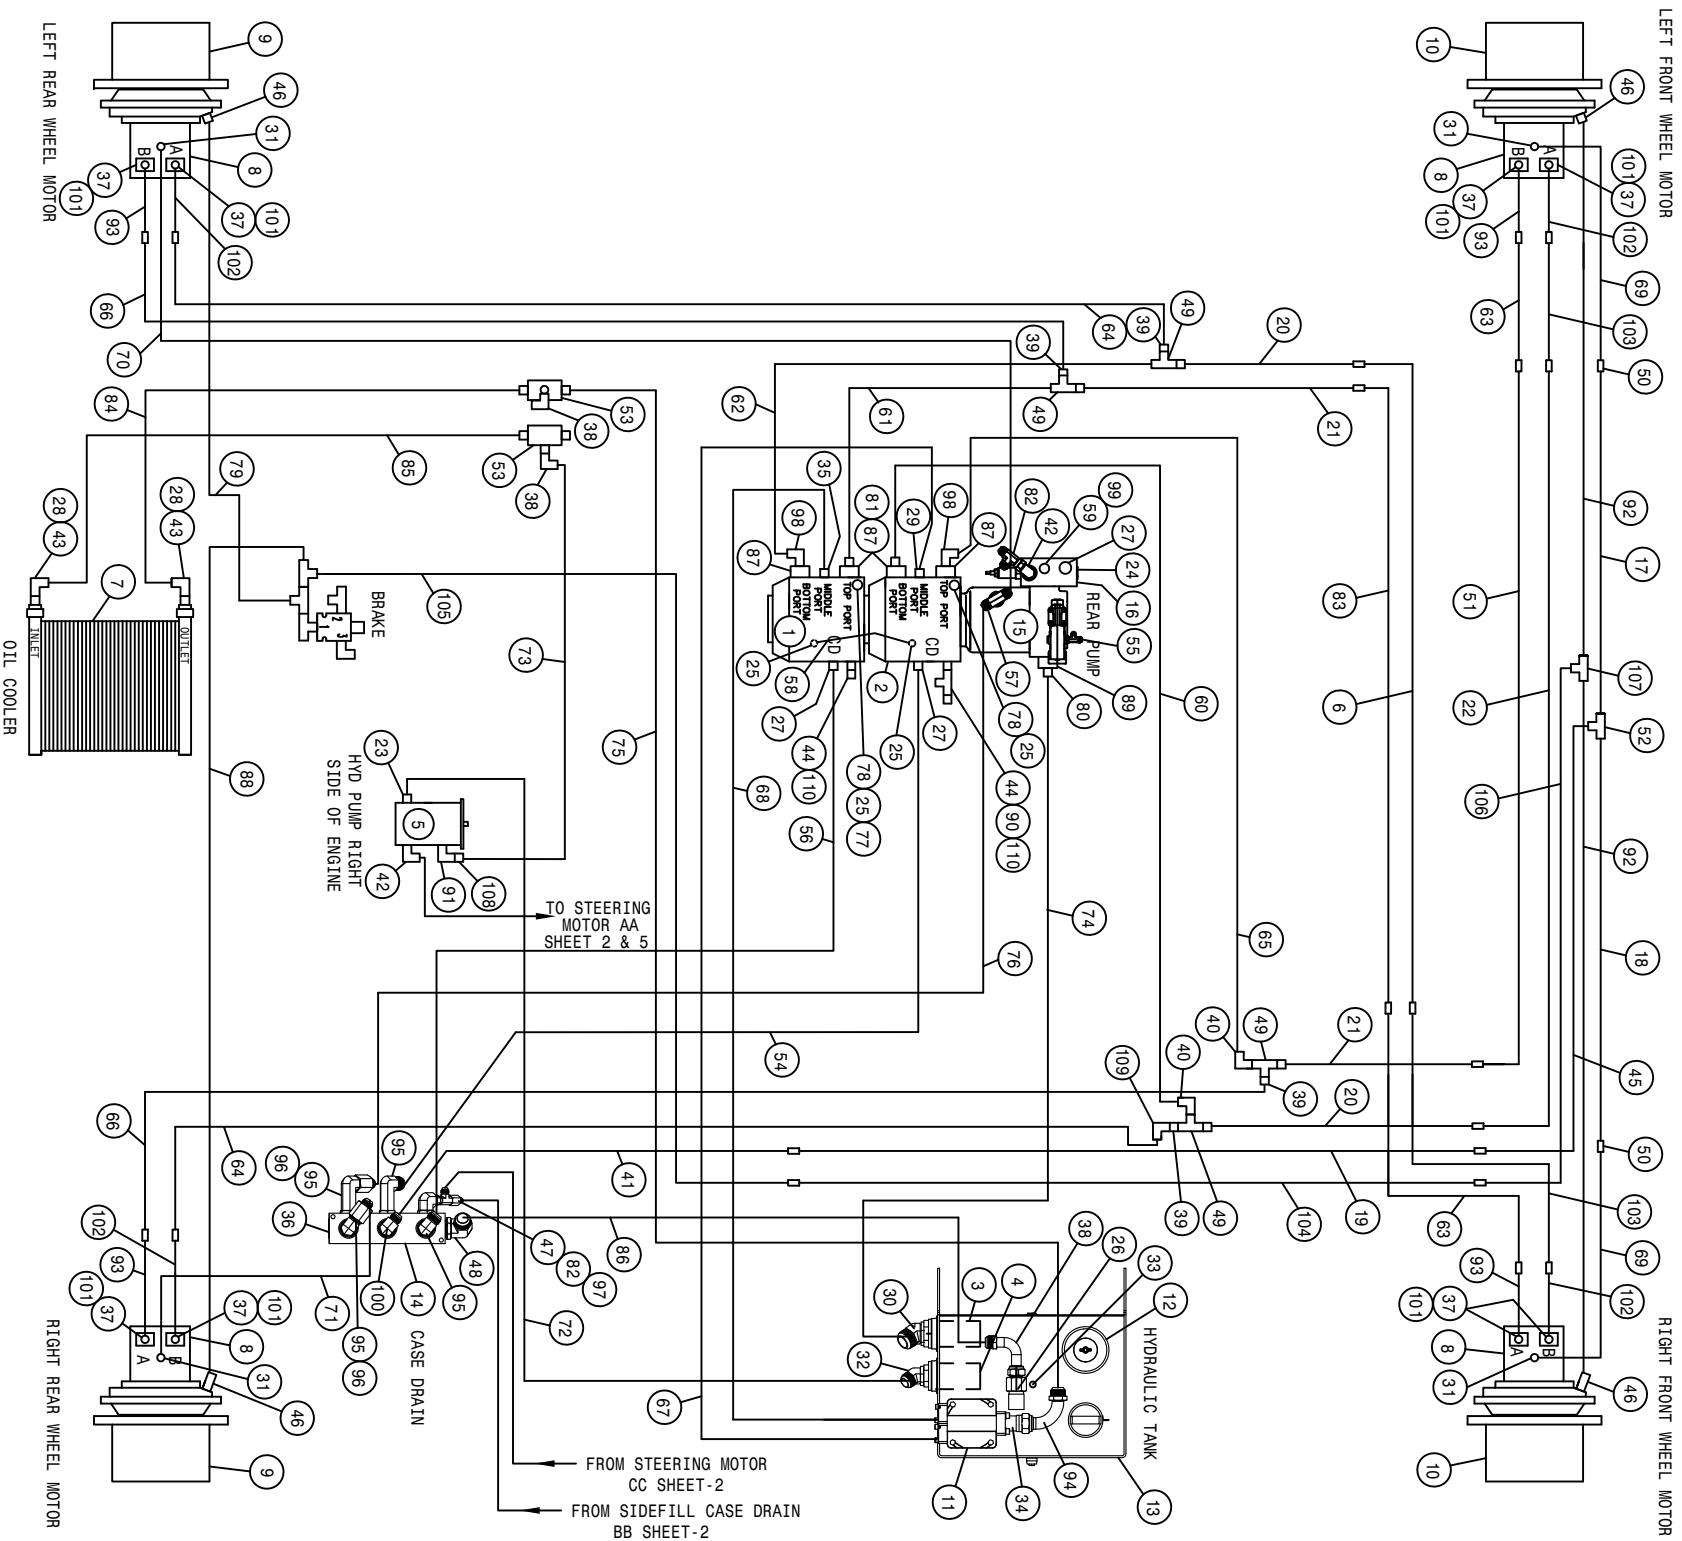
LEFT REAR WHEEL MOTOR

LEFT FRONT WHEEL MOTOR

RIGHT REAR WHEEL MOTOR

RIGHT FRONT WHEEL MOTOR

OIL COOLER

INLET

OUTLET

BRAKE

HYD PUMP RIGHT SIDE OF ENGINE

TO STEERING MOTOR AA SHEET 2 & 5

CASE DRAIN

HYDRAULIC TANK

FROM STEERING MOTOR CC SHEET-2

FROM SIDEFILL CASE DRAIN BB SHEET-2

REAR PUMP

TOP PORT

MIDDLE PORT

BOTTOM PORT

CD

A B

9 46 31 8 37 101 93 102 66 70 84 85 79 28 43 7 53 38 105 73 75 88 23 5 42 91 108 62 61 35 98 87 81 29 82 99 42 59 27 24 16 55 15 1 58 25 27 44 110 78 77 2 57 80 89 90 60 83 6 21 20 49 39 64 10 63 103 69 50 92 17 51 22 107 52 106 18 45 104 19 76 74 65 54 56 68 96 95 36 100 14 47 82 97 48 86 41 71 72 67 30 32 3 4 38 26 33 12 11 34 94 13 40 109